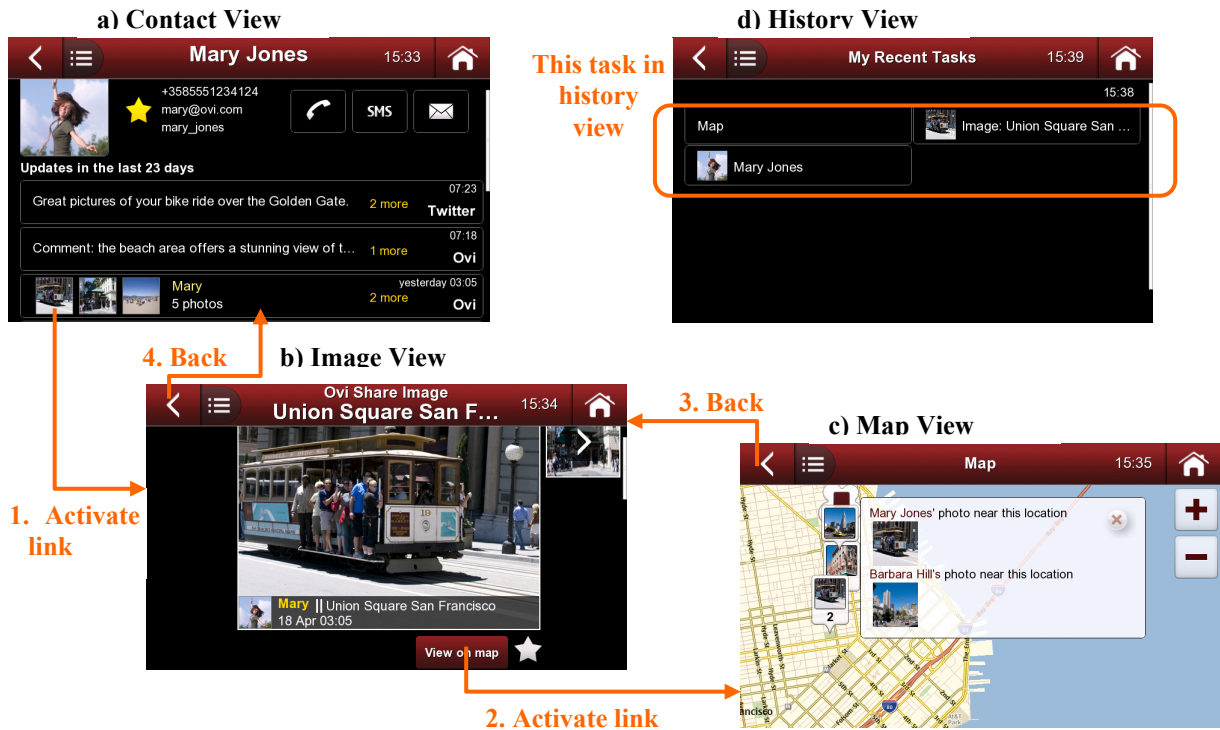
a) Contact View

Mary Jones 15:33

+3585551234124
mary@ovi.com
mary_jones

SMS

Updates in the last 23 days

Great pictures of your bike ride over the Golden Gate. 2 more 07:23 Twitter

Comment: the beach area offers a stunning view of t... 1 more 07:18 Ovi

Mary
5 photos 2 more yesterday 03:05 Ovi

d) History View

My Recent Tasks 15:39

15:38

This task in history view

Map

Image: Union Square San ...

Mary Jones

4. Back

b) Image View

Ovi Share Image
Union Square San F... 15:34

Mary || Union Square San Francisco
18 Apr 03:05

View on map

1. Activate link

3. Back

c) Map View

Map 15:35

Mary Jones' photo near this location

Barbara Hill's photo near this location

2

2. Activate link